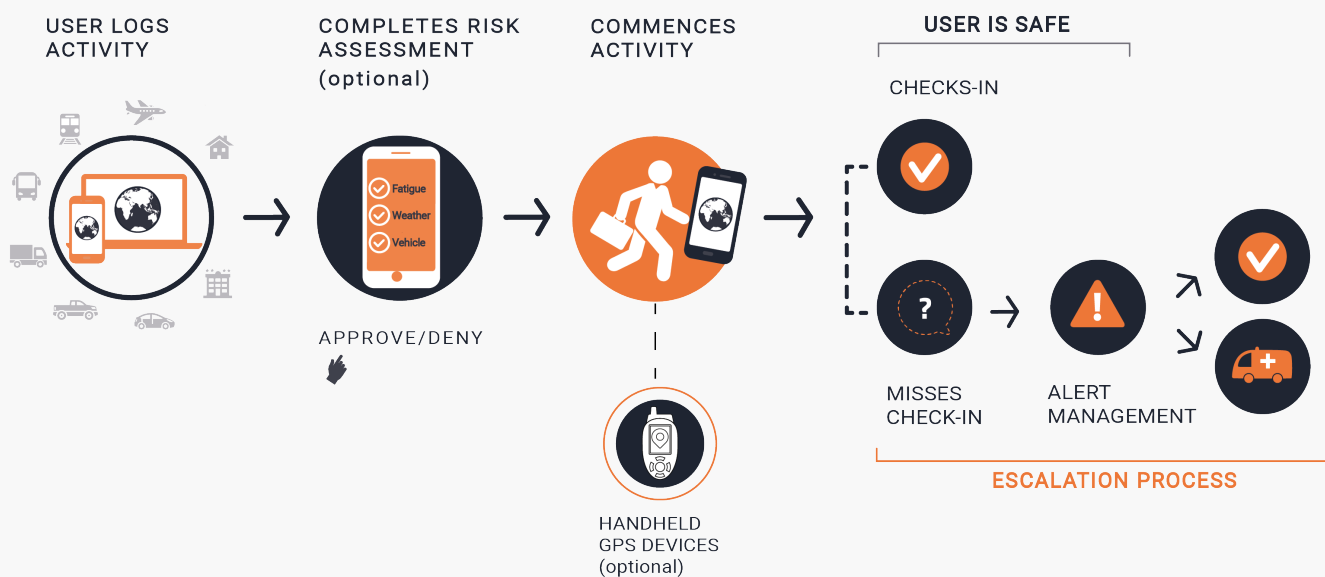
USER LOGS ACTIVITY

COMPLETES RISK ASSESSMENT (optional)

Fatigue
Weather
Vehicle

APPROVE/DENY

COMMENCES ACTIVITY

HANDHELD GPS DEVICES (optional)

USER IS SAFE

CHECKS-IN

?

MISSES CHECK-IN

ALERT MANAGEMENT

ESCALATION PROCESS